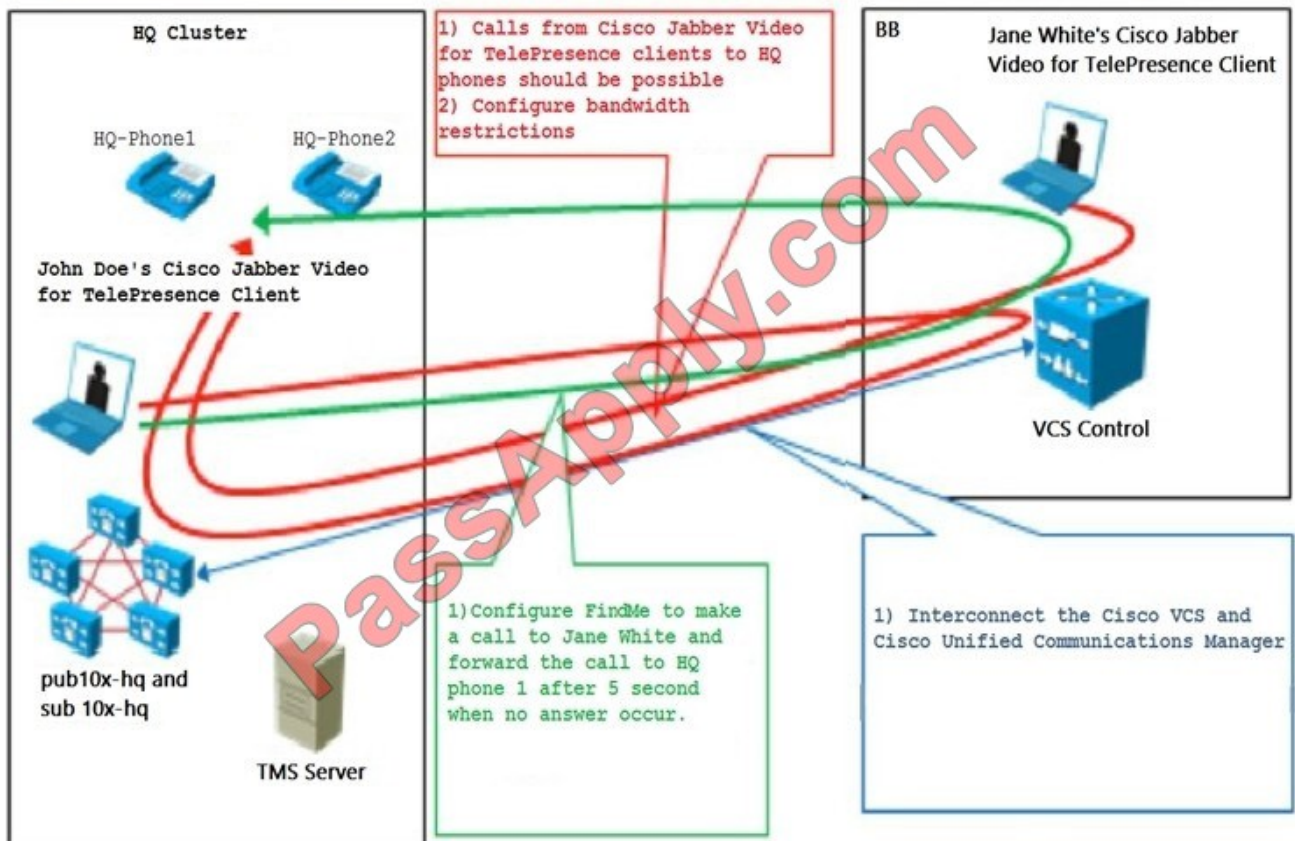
HQ Cluster

1) Calls from Cisco Jabber Video for TelePresence clients to HQ phones should be possible
2) Configure bandwidth restrictions

BB

Jane White's Cisco Jabber Video for TelePresence Client

HQ-Phone1

HQ-Phone2

John Doe's Cisco Jabber Video for TelePresence Client

VCS Control

PassApply.com

1)Configure FindMe to make a call to Jane White and forward the call to HQ phone 1 after 5 second when no answer occur.

1) Interconnect the Cisco VCS and Cisco Unified Communications Manager

pub10x-hq and sub 10x-hq

TMS Server